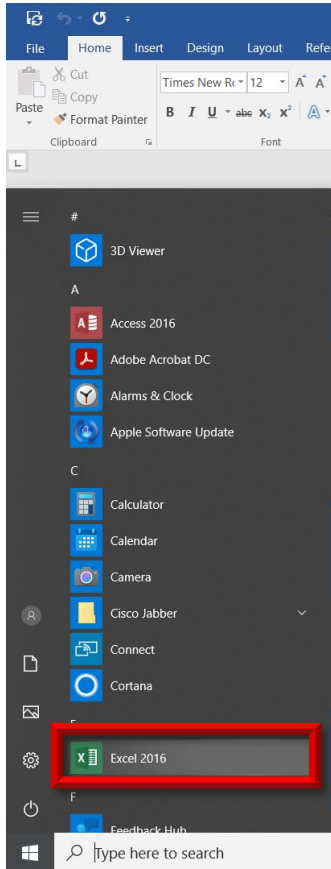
File Home Insert Design Layout Refe

Paste
Cut
Copy
Format Painter
Clipboard

Times New R 12 A A
B I U abc $x_2$ $x^2$ A
Font

#
3D Viewer
A
Access 2016
Adobe Acrobat DC
Alarms & Clock
Apple Software Update
C
Calculator
Calendar
Camera
Cisco Jabber
Connect
Cortana
E
Excel 2016
F
Feedback Hub

Type here to search